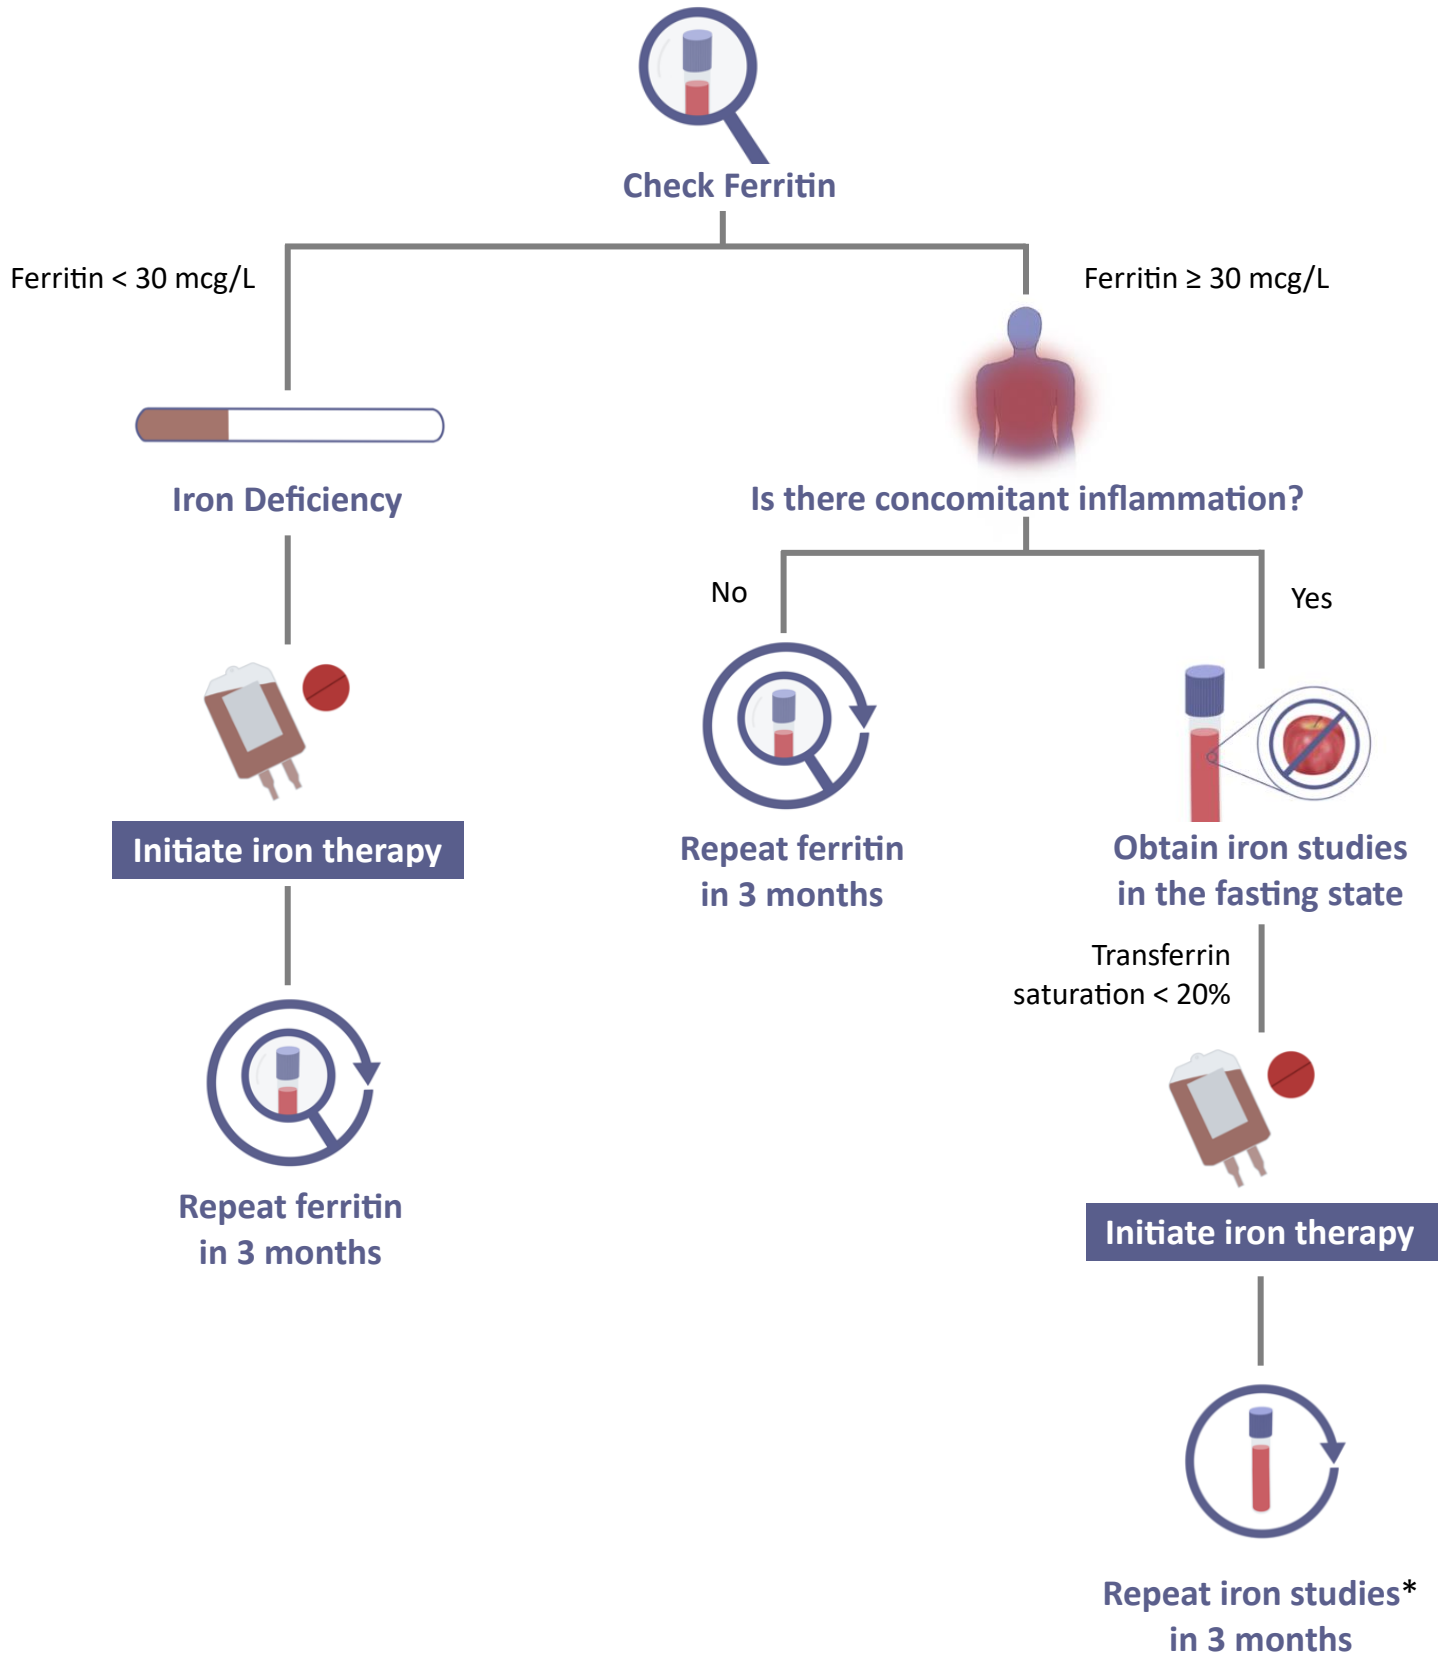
Check Ferritin

Ferritin < 30 mcg/L

Ferritin ≥ 30 mcg/L

Iron Deficiency

Is there concomitant inflammation?

No

Yes

Initiate iron therapy

Repeat ferritin in 3 months

Obtain iron studies in the fasting state

Transferrin saturation < 20%

Repeat ferritin in 3 months

Initiate iron therapy

Repeat iron studies* in 3 months